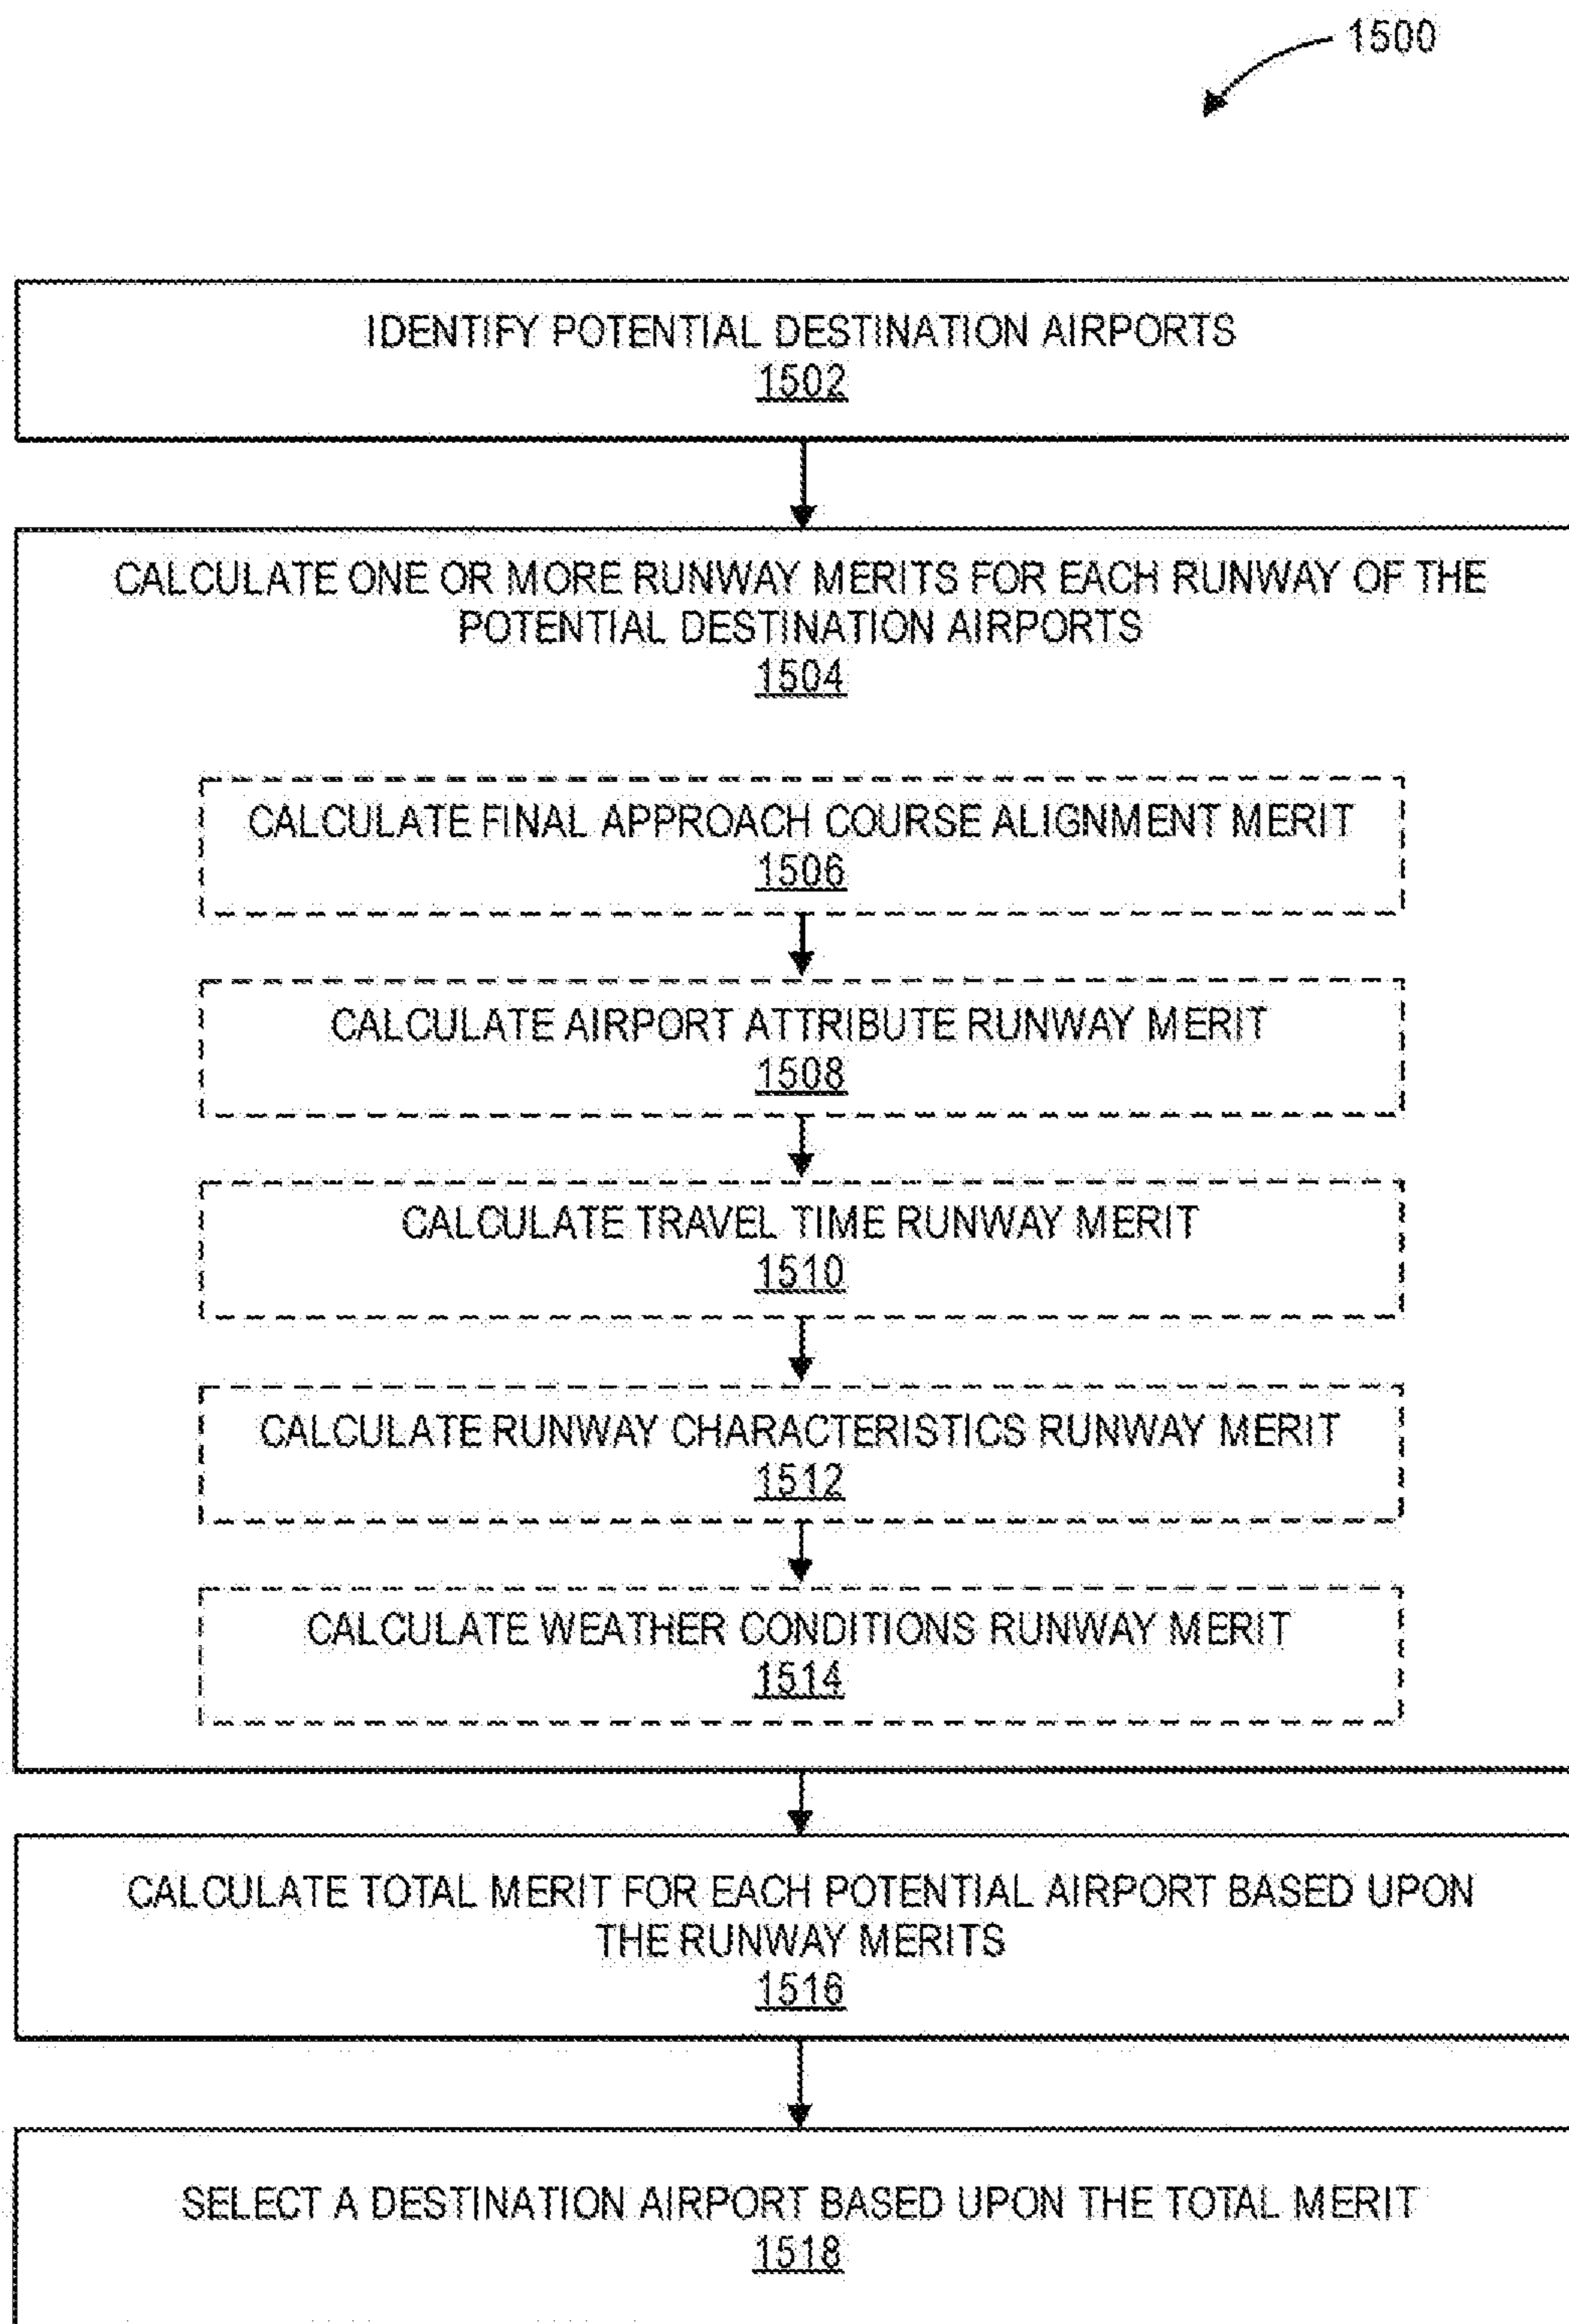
1500

IDENTIFY POTENTIAL DESTINATION AIRPORTS
1502

CALCULATE ONE OR MORE RUNWAY MERITS FOR EACH RUNWAY OF THE POTENTIAL DESTINATION AIRPORTS
1504

CALCULATE FINAL APPROACH COURSE ALIGNMENT MERIT
1506

CALCULATE AIRPORT ATTRIBUTE RUNWAY MERIT
1508

CALCULATE TRAVEL TIME RUNWAY MERIT
1510

CALCULATE RUNWAY CHARACTERISTICS RUNWAY MERIT
1512

CALCULATE WEATHER CONDITIONS RUNWAY MERIT
1514

CALCULATE TOTAL MERIT FOR EACH POTENTIAL AIRPORT BASED UPON THE RUNWAY MERITS
1516

SELECT A DESTINATION AIRPORT BASED UPON THE TOTAL MERIT
1518